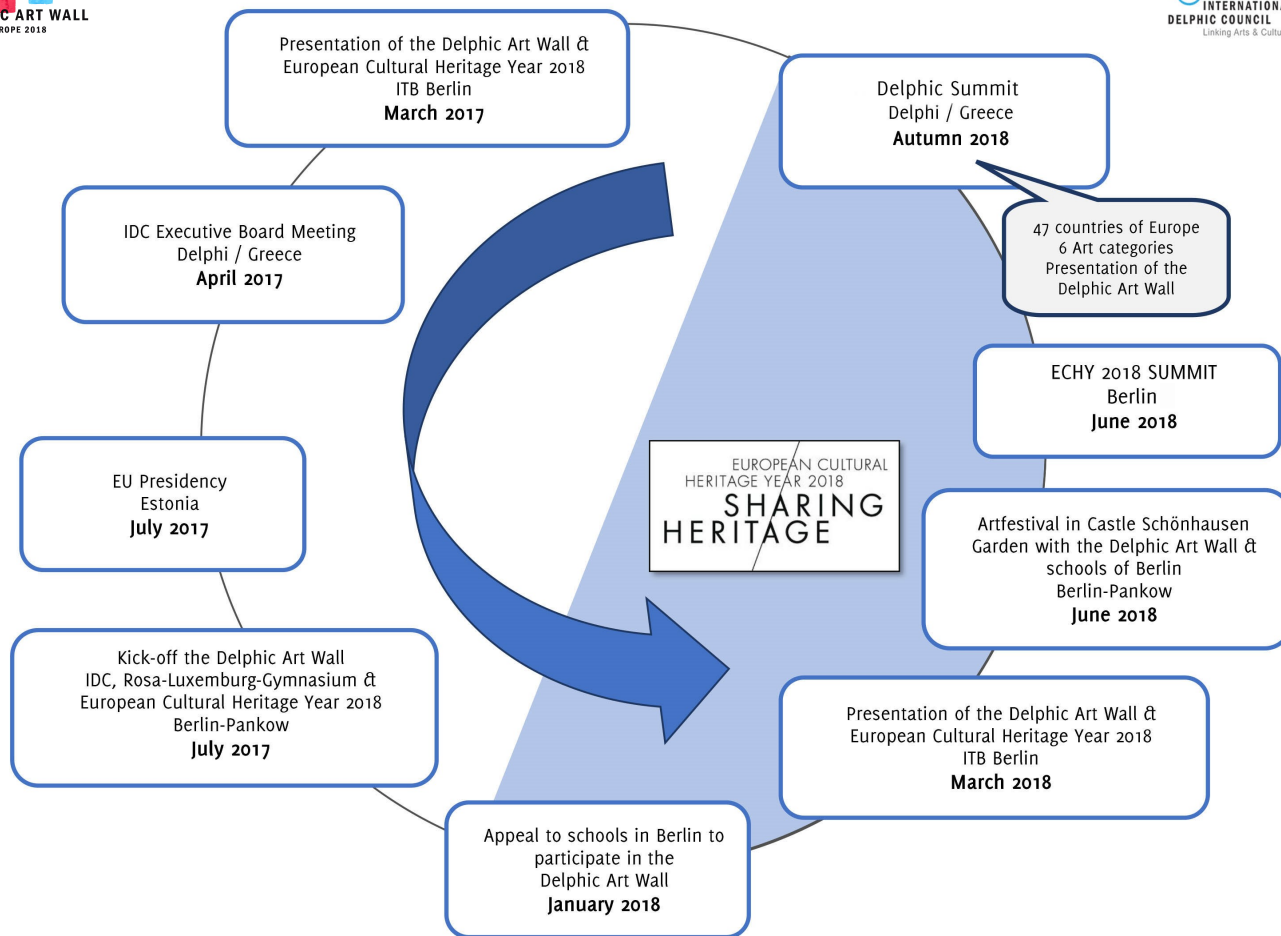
C ART WALL
ROPE 2018

INTERNATIONA
DELPHIC COUNCIL
Linking Arts & Cultu

Presentation of the Delphic Art Wall & European Cultural Heritage Year 2018
ITB Berlin
March 2017

IDC Executive Board Meeting
Delphi / Greece
April 2017

EU Presidency
Estonia
July 2017

Kick-off the Delphic Art Wall
IDC, Rosa-Luxemburg-Gymnasium & European Cultural Heritage Year 2018
Berlin-Pankow
July 2017

Appeal to schools in Berlin to participate in the Delphic Art Wall
January 2018

Presentation of the Delphic Art Wall & European Cultural Heritage Year 2018
ITB Berlin
March 2018

Artfestival in Castle Schönhausen Garden with the Delphic Art Wall & schools of Berlin
Berlin-Pankow
June 2018

ECHY 2018 SUMMIT
Berlin
June 2018

Delphic Summit
Delphi / Greece
Autumn 2018

47 countries of Europe
6 Art categories
Presentation of the Delphic Art Wall

EUROPEAN CULTURAL HERITAGE YEAR 2018
SHARING HERITAGE